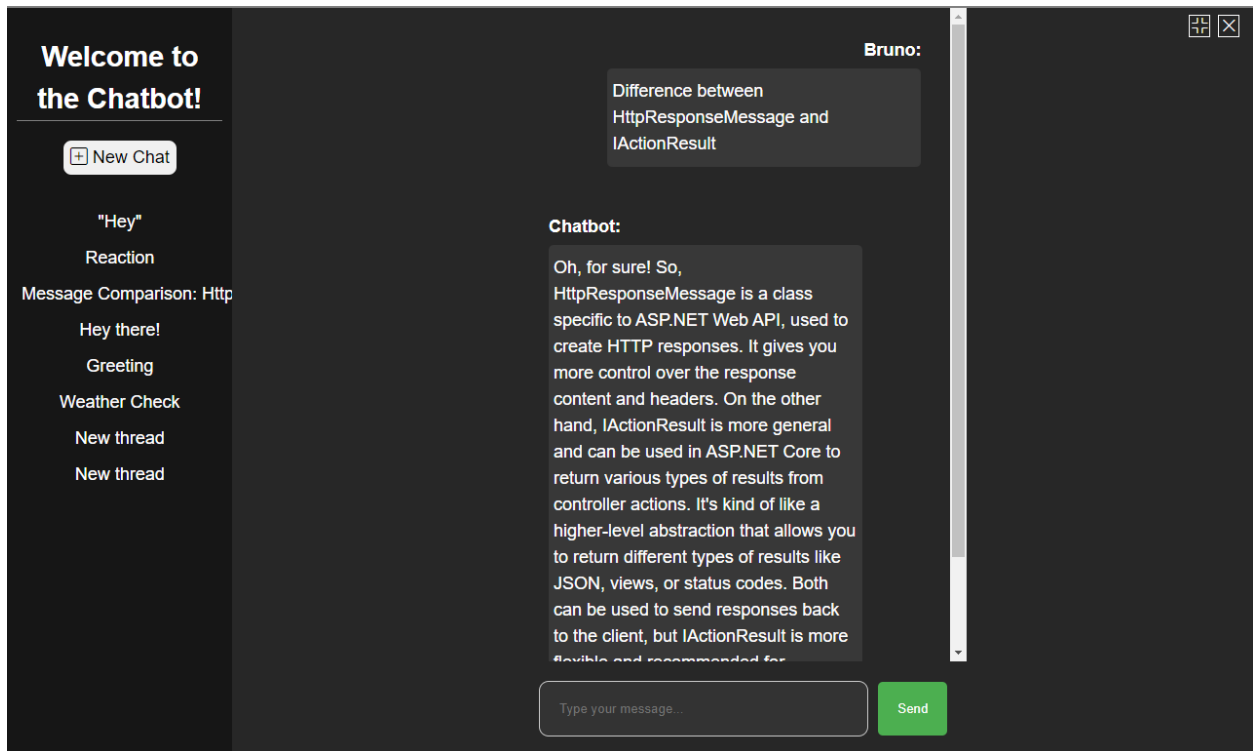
Welcome to the Chatbot!

New Chat

"Hey"

Reaction

Message Comparison: Http

Hey there!

Greeting

Weather Check

New thread

New thread

Bruno:

Difference between HttpResponseMessage and IActionResult

Chatbot:

Oh, for sure! So, HttpResponseMessage is a class specific to ASP.NET Web API, used to create HTTP responses. It gives you more control over the response content and headers. On the other hand, IActionResult is more general and can be used in ASP.NET Core to return various types of results from controller actions. It's kind of like a higher-level abstraction that allows you to return different types of results like JSON, views, or status codes. Both can be used to send responses back to the client, but IActionResult is more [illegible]

Type your message...

Send